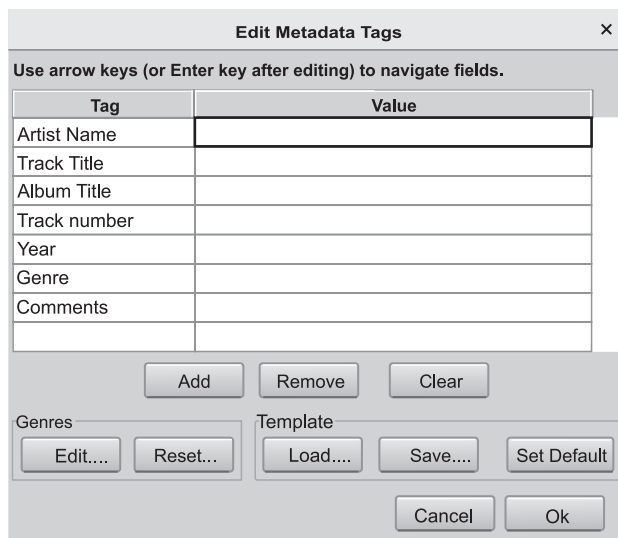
Edit Metadata Tags ×

Use arrow keys (or Enter key after editing) to navigate fields.

| Tag | Value |
|---|---|
| Artist Name | |
| Track Title | |
| Album Title | |
| Track number | |
| Year | |
| Genre | |
| Comments | |
| | |

Add Remove Clear

Genres
Edit.... Reset...

Template
Load.... Save.... Set Default

Cancel Ok